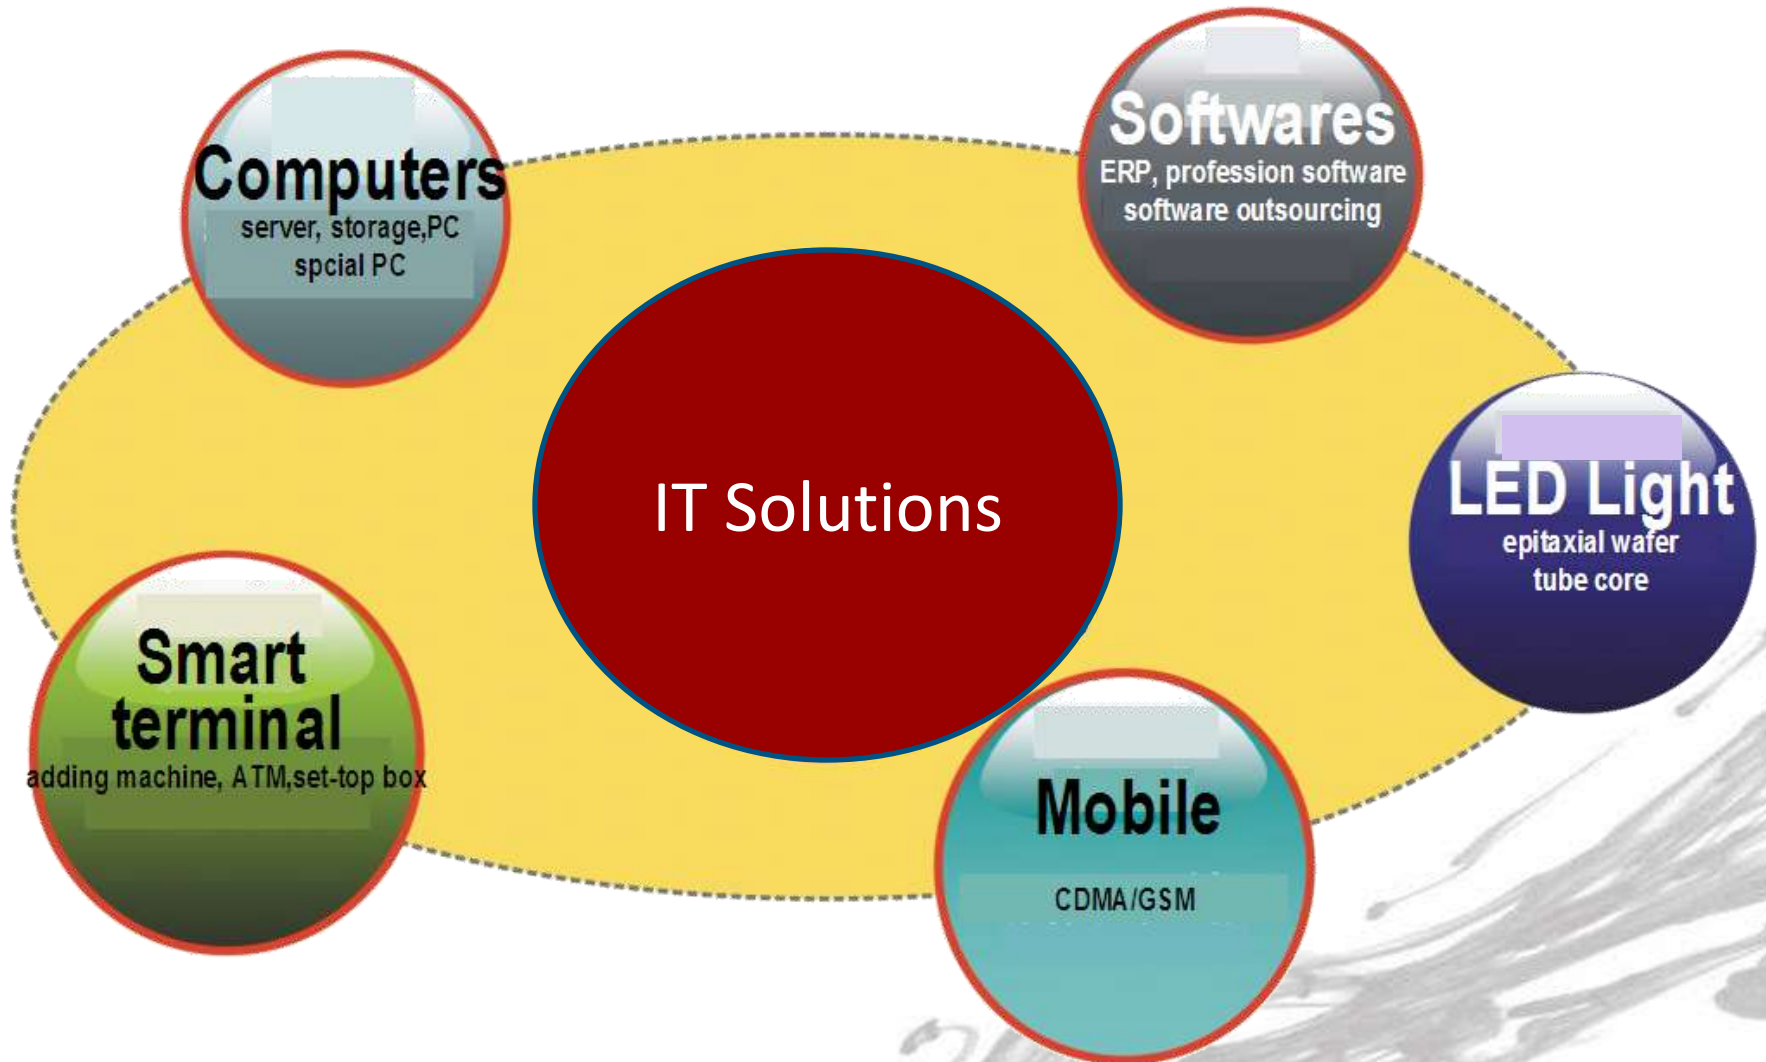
Computers
server, storage,PC
spcial PC

Softwares
ERP, profession software
software outsourcing

IT Solutions

LED Light
epitaxial wafer
tube core

Smart terminal
adding machine, ATM,set-top box

Mobile
CDMA/GSM